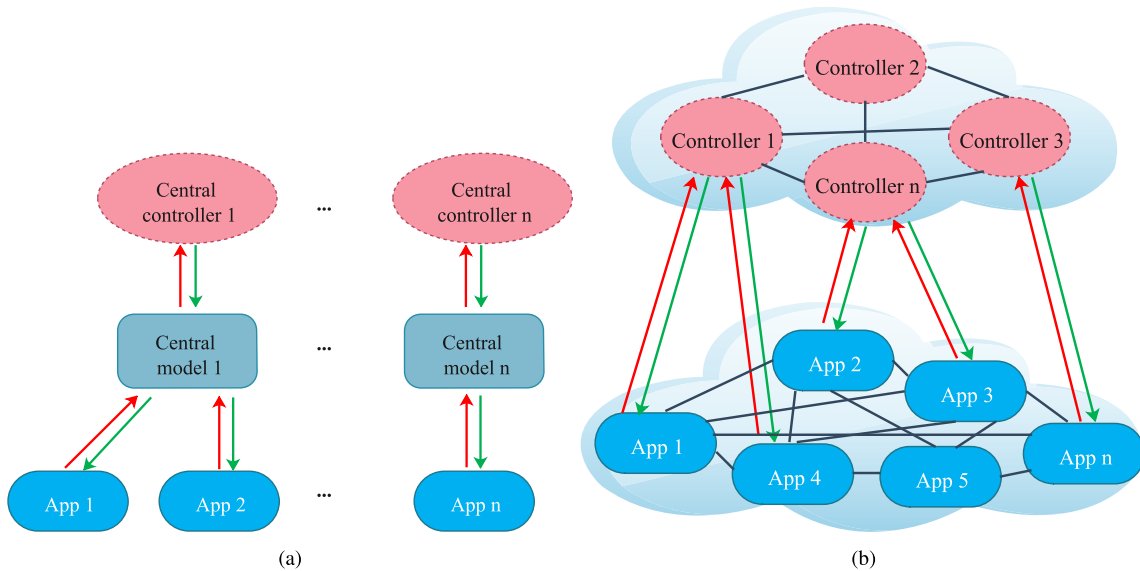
Central controller 1

...

Central controller n

Central model 1

...

Central model n

App 1

App 2

...

App n

(a)

Controller 2

Controller 1

Controller 3

Controller n

App 2

App 3

App 1

App n

App 4

App 5

(b)